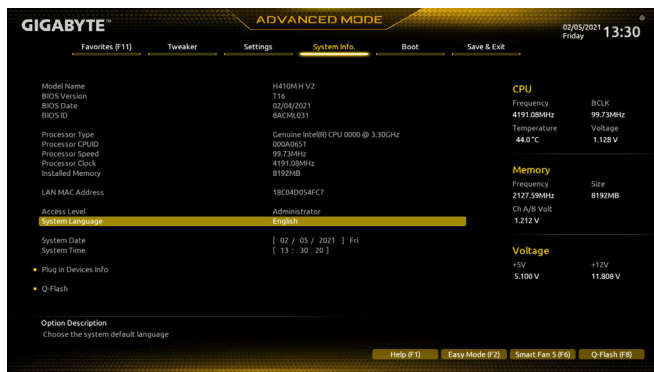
GIGABYTE™

ADVANCED MODE

02/05/2021 Friday 13:30

Favorites (F11) Tweaker Settings System Info. Boot Save & Exit

| | |
|---|---|
| Model Name | H410M H V2 |
| BIOS Version | T16 |
| BIOS Date | 02/04/2021 |
| BIOS ID | 8ACML031 |
| Processor Type | Genuine Intel(R) CPU 0000 @ 3.30GHz |
| Processor CPUID | 000A0651 |
| Processor Speed | 99.73MHz |
| Processor Clock | 4191.08MHz |
| Installed Memory | 8192MB |
| LAN MAC Address | 18C04D054FC7 |
| Access Level | Administrator |
| System Language | English |
| System Date | [ 02 / 05 / 2021 ] Fri |
| System Time | [ 13 : 30 : 20 ] |

Plug in Devices Info

Q-Flash

Option Description
Choose the system default language

CPU
Frequency 4191.08MHz
BCLK 99.73MHz
Temperature 44.0 °C
Voltage 1.128 V

Memory
Frequency 2127.59MHz
Size 8192MB
Ch A/B Volt 1.212 V

Voltage
+5V 5.100 V
+12V 11.808 V

Help (F1) Easy Mode (F2) Smart Fan 5 (F6) Q-Flash (F8)